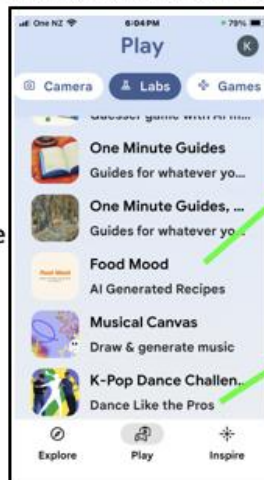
One NZ
6:04 PM
79%
Play
K
Camera
Labs
Games
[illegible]
One Minute Guides
Guides for whatever yo...
One Minute Guides, ...
Guides for whatever yo...
Food Mood
Food Mood
AI Generated Recipes
Musical Canvas
Draw & generate music
K-Pop Dance Challen...
Dance Like the Pros
Explore
Play
Inspire